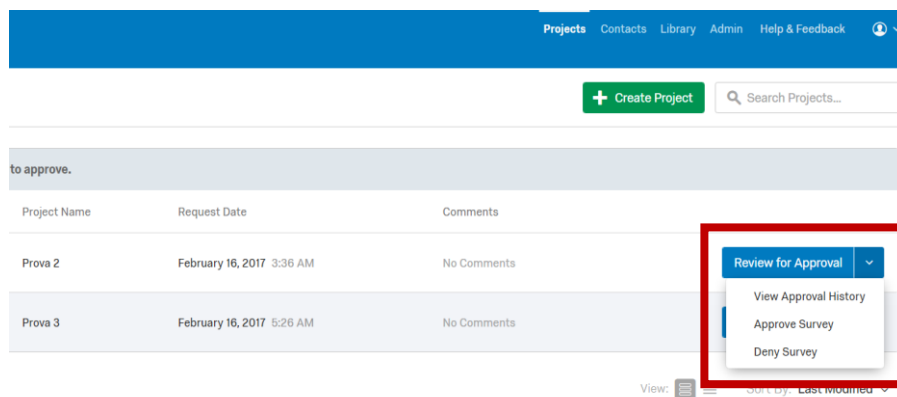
Projects Contacts Library Admin Help & Feedback

Create Project

Search Projects...

to approve.

| Project Name | Request Date | Comments | |
|---|---|---|---|
| Prova 2 | February 16, 2017 3:36 AM | No Comments | Review for Approval |
| Prova 3 | February 16, 2017 5:26 AM | No Comments | |

View Approval History
Approve Survey
Deny Survey

View:

Sort By: Last Modified